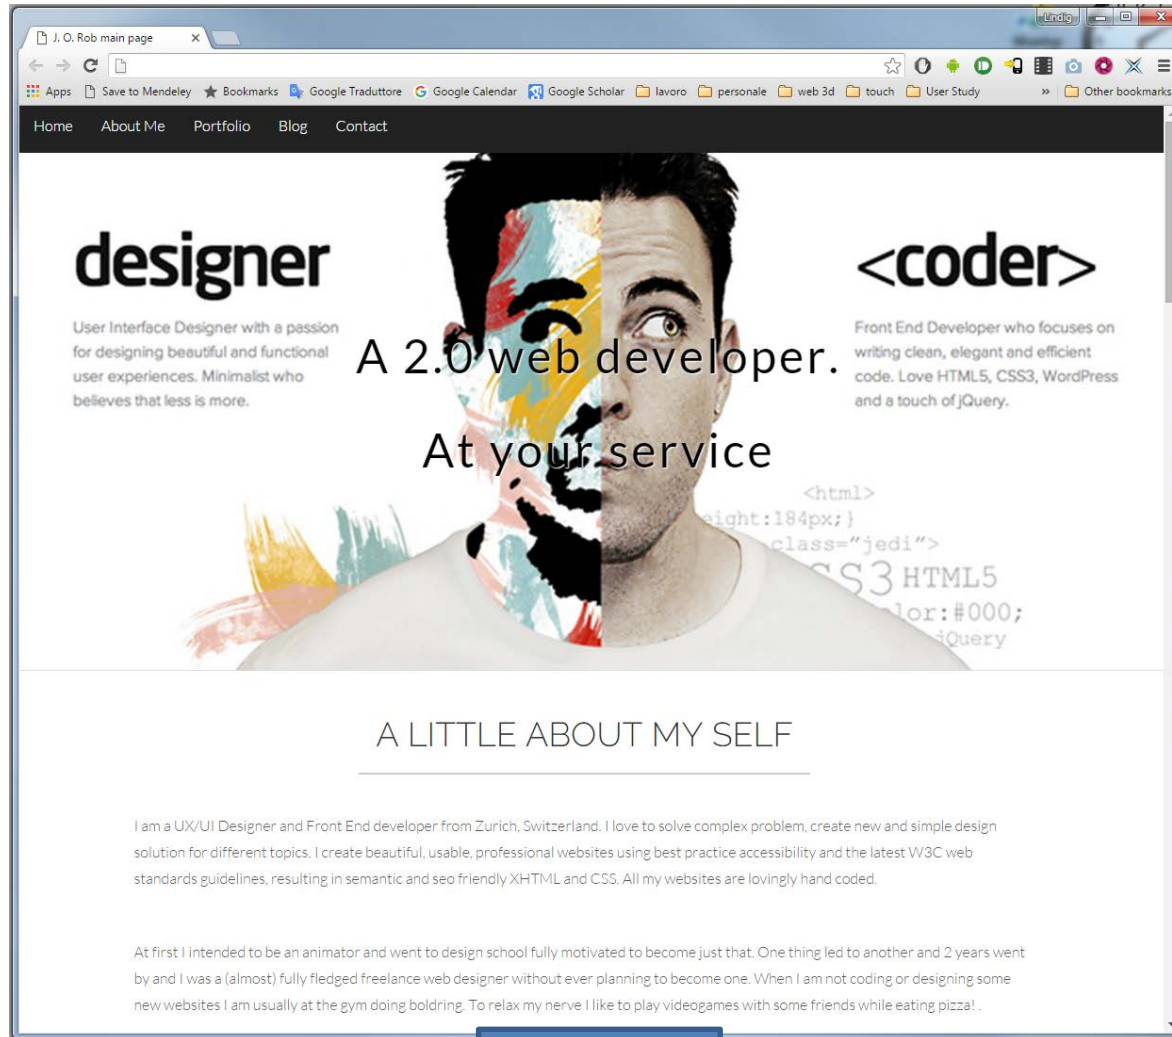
J. O. Rob main page ×

Lindig

Apps Save to Mendeley Bookmarks Google Traduttore Google Calendar Google Scholar lavoro personale web 3d touch User Study » Other bookmarks

Home About Me Portfolio Blog Contact

designer

User Interface Designer with a passion for designing beautiful and functional user experiences. Minimalist who believes that less is more.

<coder>

Front End Developer who focuses on writing clean, elegant and efficient code. Love HTML5, CSS3, WordPress and a touch of jQuery.

A 2.0 web developer.

At your service

<html>
eight:184px;}
class="jedi">
CSS3 HTML5
lor:#000;
jQuery

A LITTLE ABOUT MY SELF

I am a UX/UI Designer and Front End developer from Zurich, Switzerland. I love to solve complex problem, create new and simple design solution for different topics. I create beautiful, usable, professional websites using best practice accessibility and the latest W3C web standards guidelines, resulting in semantic and seo friendly XHTML and CSS. All my websites are lovingly hand coded.

At first I intended to be an animator and went to design school fully motivated to become just that. One thing led to another and 2 years went by and I was a (almost) fully fledged freelance web designer without ever planning to become one. When I am not coding or designing some new websites I am usually at the gym doing boldring. To relax my nerve I like to play videogames with some friends while eating pizza! .